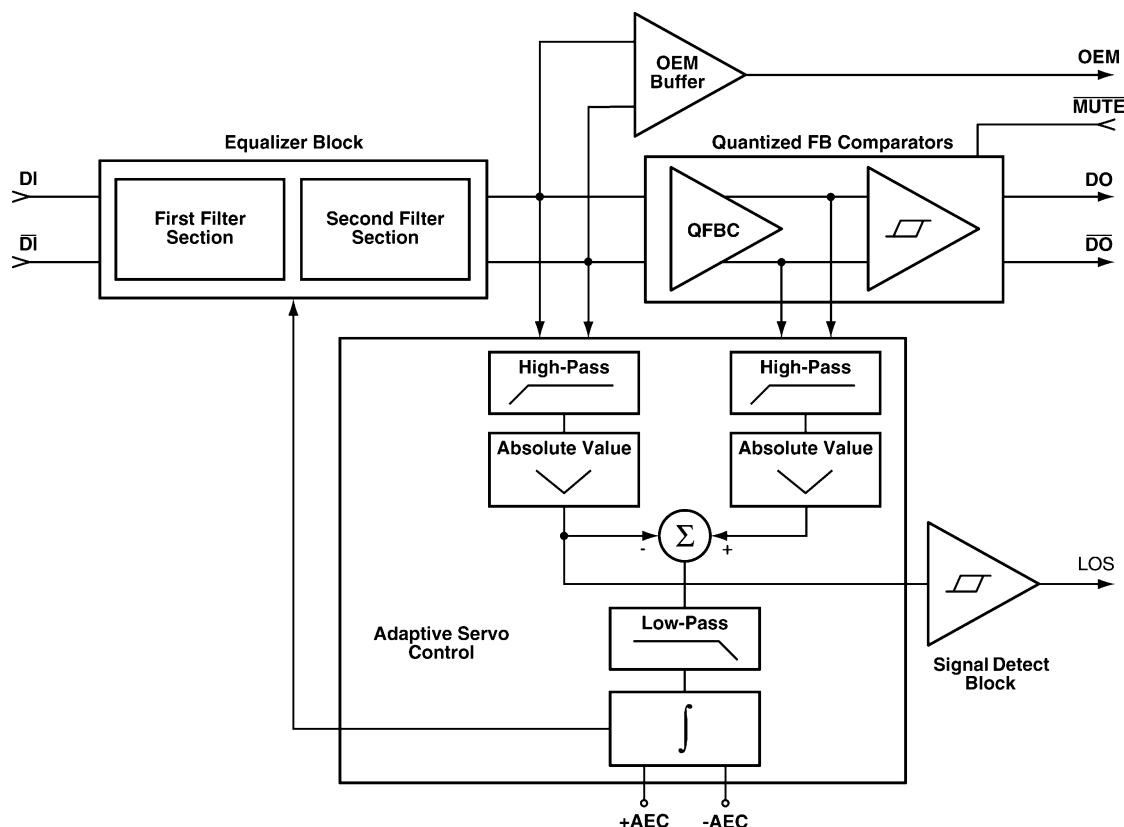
OEM Buffer

OEM

$\overline{MUTE}$

Equalizer Block

Quantized FB Comparators

DI

$\overline{DI}$

First Filter Section

Second Filter Section

QFBC

DO

$\overline{DO}$

High-Pass

Absolute Value

High-Pass

Absolute Value

$\Sigma$

-

+

LOS

Adaptive Servo Control

Low-Pass

Signal Detect Block

$\int$

+AEC

-AEC